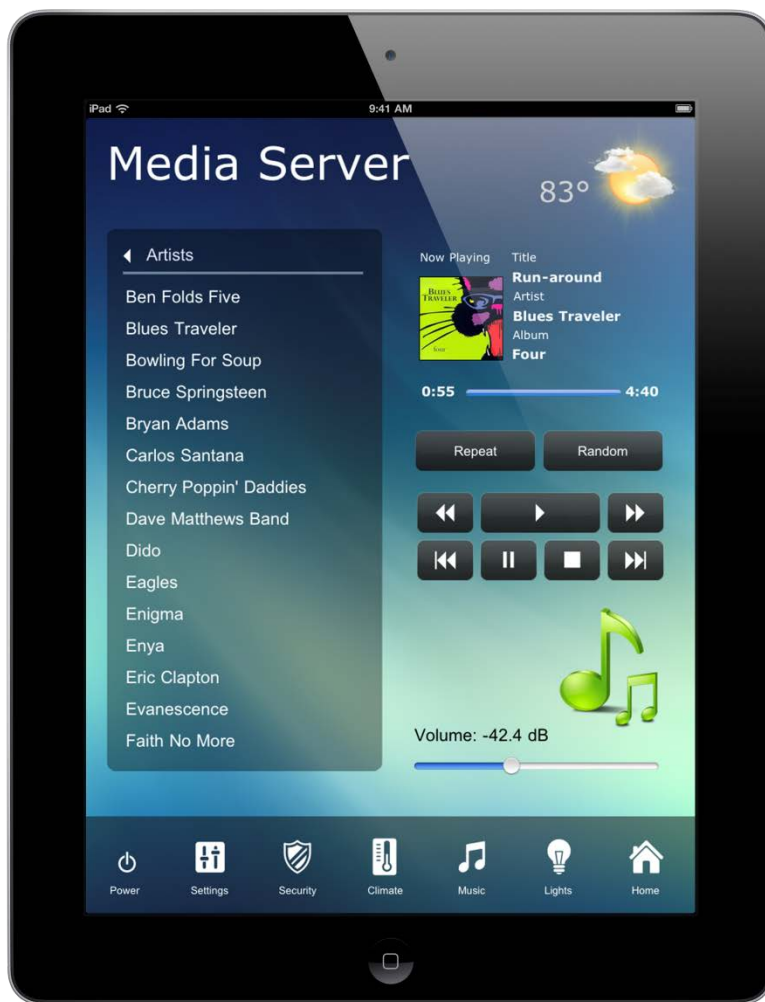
iPad
9:41 AM

Media Server

83°

Artists

Ben Folds Five
Blues Traveler
Bowling For Soup
Bruce Springsteen
Bryan Adams
Carlos Santana
Cherry Poppin' Daddies
Dave Matthews Band
Dido
Eagles
Enigma
Enya
Eric Clapton
Evanescence
Faith No More

Now Playing

BLUES TRAVELER
four

Title
Run-around
Artist
Blues Traveler
Album
Four

0:55
4:40

Repeat
Random

Volume: -42.4 dB

Power
Settings
Security
Climate
Music
Lights
Home